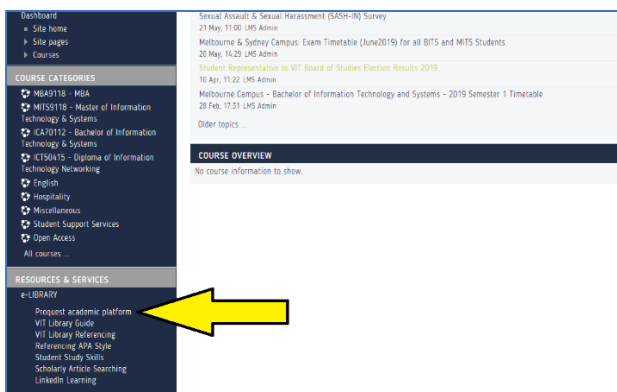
Dashboard
Site home
Site pages
Courses

COURSE CATEGORIES
MBA9118 - MBA
MITS9118 - Master of Information Technology & Systems
ICA70112 - Bachelor of Information Technology & Systems
ICT50415 - Diploma of Information Technology Networking
English
Hospitality
Miscellaneous
Student Support Services
Open Access
All courses ...

RESOURCES & SERVICES
e-LIBRARY
Proquest academic platform
VIT Library Guide
VIT Library Referencing
Referencing APA Style
Student Study Skills
Scholarly Article Searching
LinkedIn Learning

Sexual Assault & Sexual Harassment (SASH-IN) Survey
21 May, 11:00 LMS Admin
Melbourne & Sydney Campus: Exam Timetable (June2019) for all BITS and MITS Students
20 May, 14:29 LMS Admin
Student Representative to VIT Board of Studies Election Results 2019
10 Apr, 11:22 LMS Admin
Melbourne Campus - Bachelor of Information Technology and Systems – 2019 Semester 1 Timetable
28 Feb, 17:31 LMS Admin
Older topics ...

COURSE OVERVIEW
No course information to show.